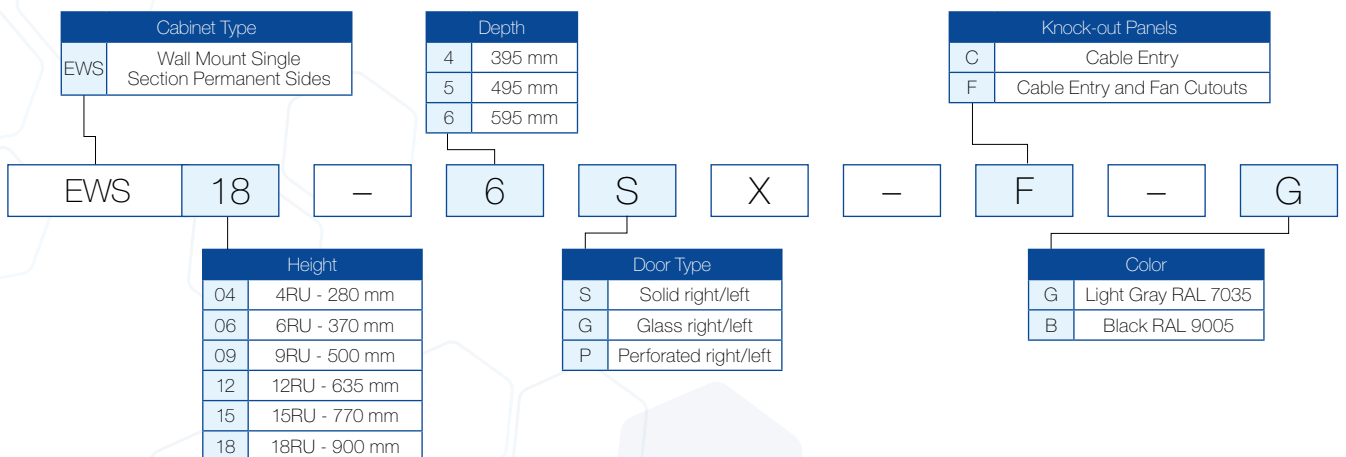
| Cabinet Type | |
|---|---|
| EWS | Wall Mount Single Section Permanent Sides |

| Depth | |
|---|---|
| 4 | 395 mm |
| 5 | 495 mm |
| 6 | 595 mm |

| Knock-out Panels | |
|---|---|
| C | Cable Entry |
| F | Cable Entry and Fan Cutouts |

EWS 18 – 6 S X – F – G

| Height | |
|---|---|
| 04 | 4RU - 280 mm |
| 06 | 6RU - 370 mm |
| 09 | 9RU - 500 mm |
| 12 | 12RU - 635 mm |
| 15 | 15RU - 770 mm |
| 18 | 18RU - 900 mm |

| Door Type | |
|---|---|
| S | Solid right/left |
| G | Glass right/left |
| P | Perforated right/left |

| Color | |
|---|---|
| G | Light Gray RAL 7035 |
| B | Black RAL 9005 |